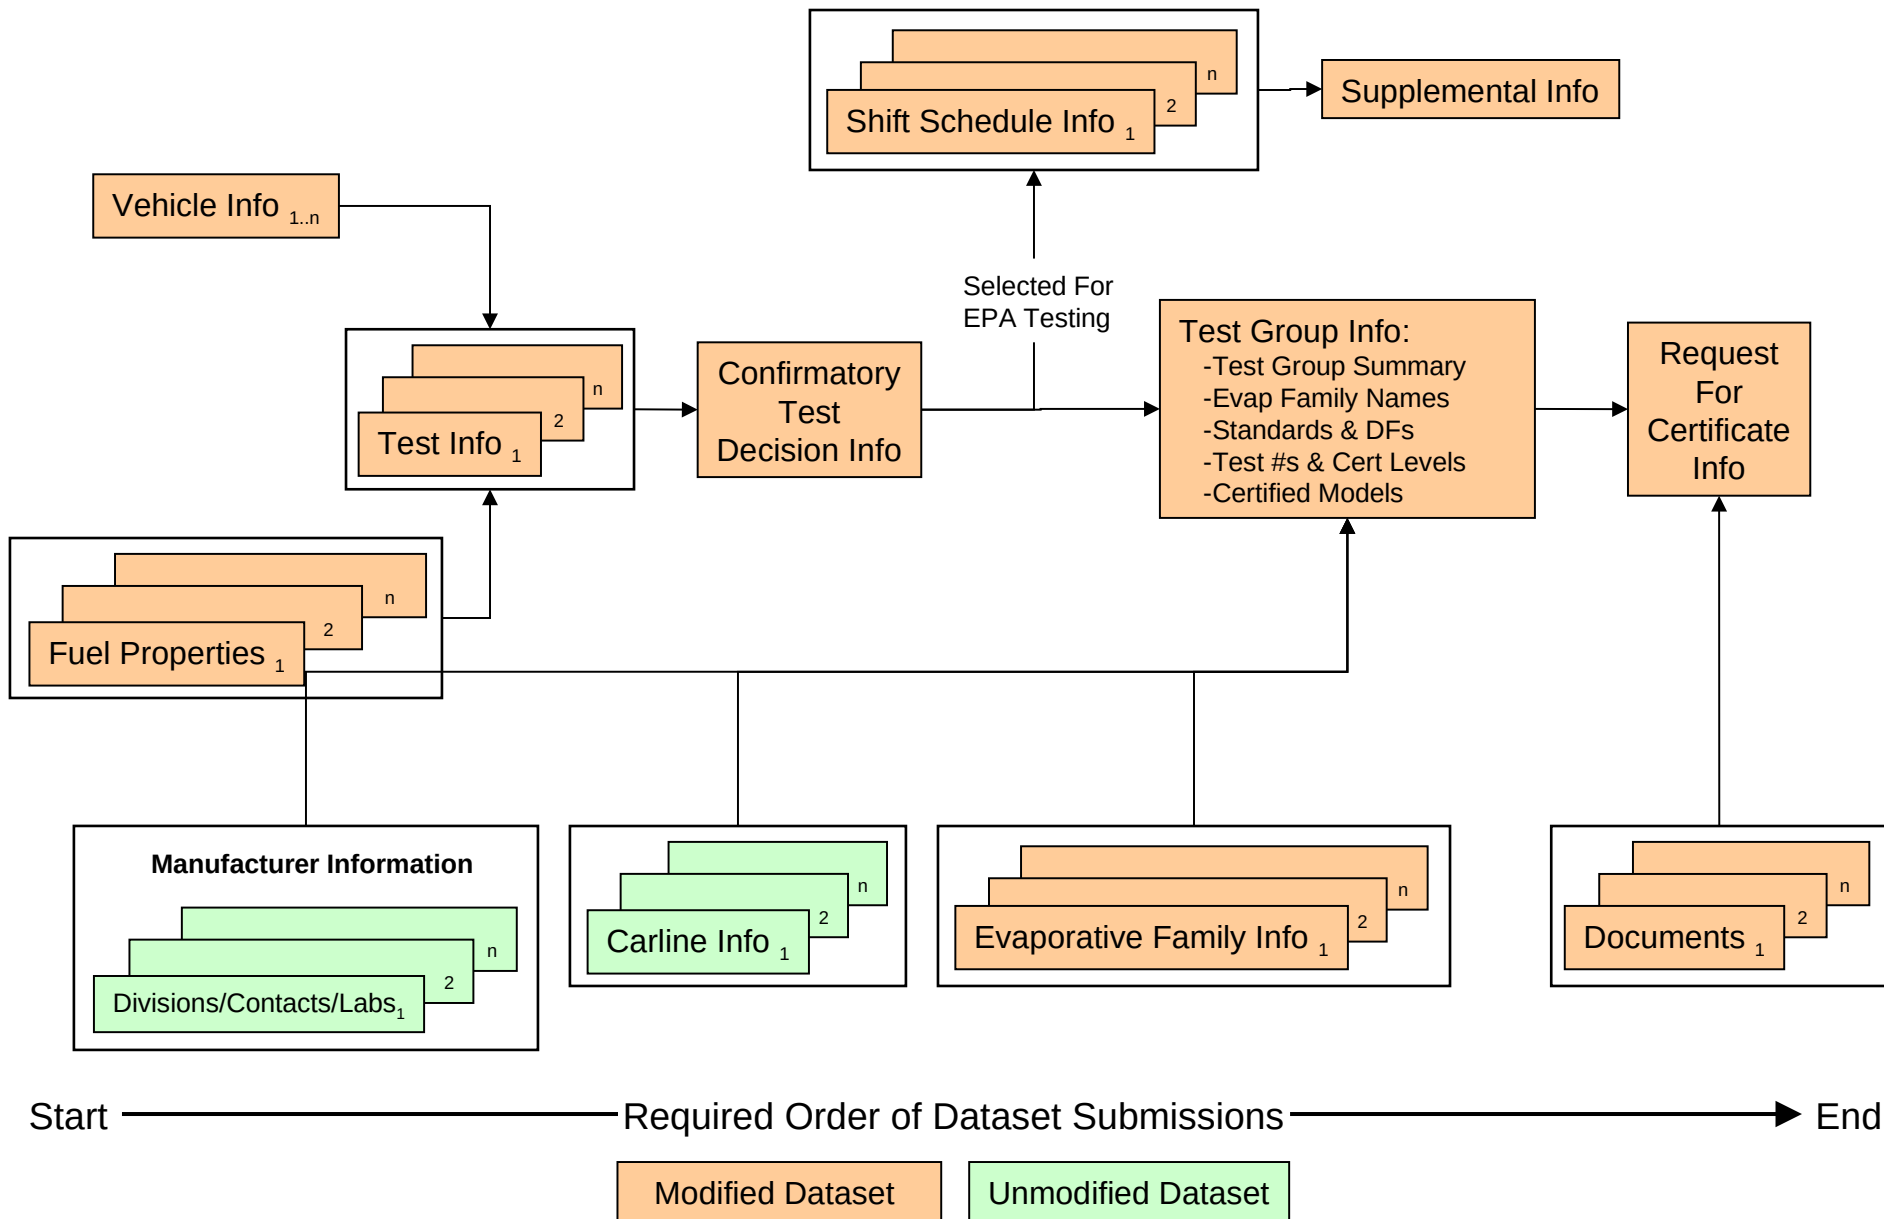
Shift Schedule Info $_1$ 2 n

Supplemental Info

Vehicle Info $_{1..n}$

Selected For EPA Testing

Test Info $_1$ 2 n

Confirmatory Test Decision Info

Test Group Info:
-Test Group Summary
-Evap Family Names
-Standards & DFs
-Test #s & Cert Levels
-Certified Models

Request For Certificate Info

Fuel Properties $_1$ 2 n

Manufacturer Information

Divisions/Contacts/Labs$_1$ 2 n

Carline Info $_1$ 2 n

Evaporative Family Info $_1$ 2 n

Documents $_1$ 2 n

Start Required Order of Dataset Submissions End

Modified Dataset

Unmodified Dataset